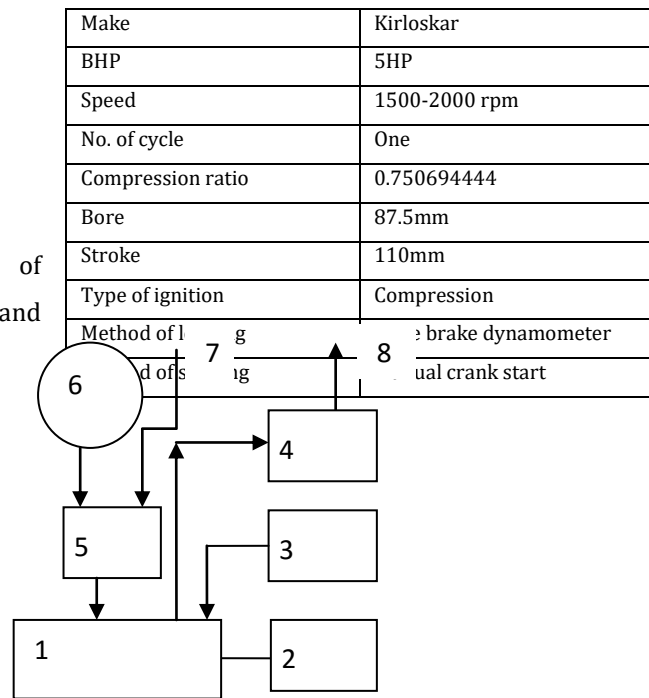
| Make | Kirloskar |
|---|---|
| BHP | 5HP |
| Speed | 1500-2000 rpm |
| No. of cycle | One |
| Compression ratio | 0.750694444 |
| Bore | 87.5mm |
| Stroke | 110mm |
| Type of ignition | Compression |
| Method of l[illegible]g | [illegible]e brake dynamometer |
| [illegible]d of s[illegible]ng | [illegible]ual crank start |

of

and

6

7

8

4

5

3

1

2